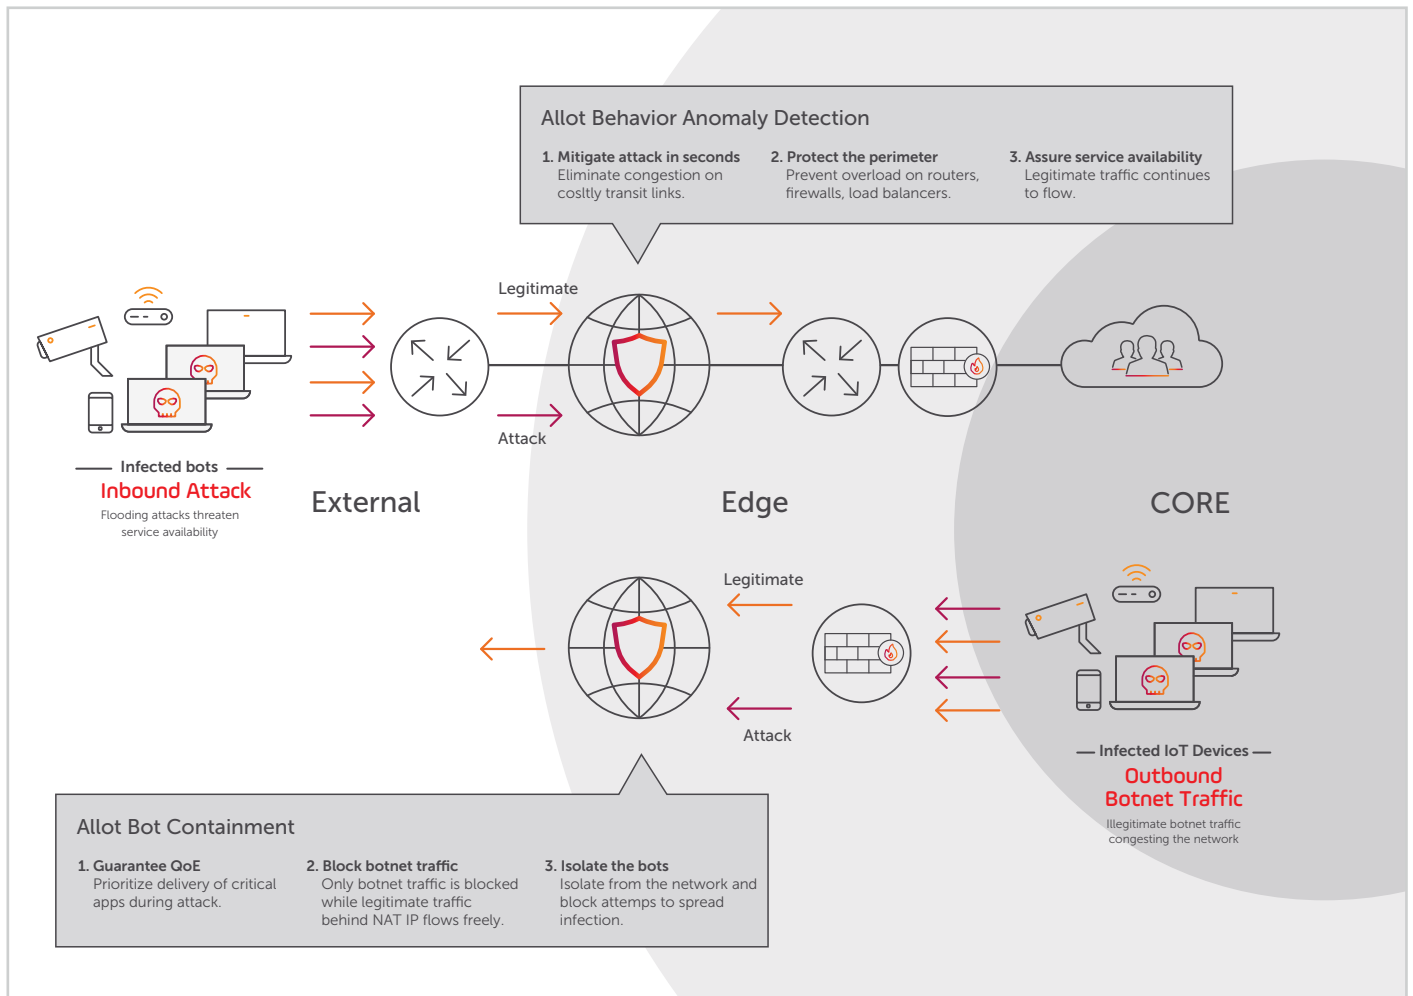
Allot Behavior Anomaly Detection

1. Mitigate attack in seconds
Eliminate congestion on cosltly transit links.

2. Protect the perimeter
Prevent overload on routers, firewalls, load balancers.

3. Assure service availability
Legitimate traffic continues to flow.

Legitimate

Attack

Infected bots
Inbound Attack
Flooding attacks threaten service availability

External

Edge

CORE

Legitimate

Attack

Infected IoT Devices
Outbound Botnet Traffic
Illegitimate botnet traffic congesting the network

Allot Bot Containment

1. Guarantee QoE
Prioritize delivery of critical apps during attack.

2. Block botnet traffic
Only botnet traffic is blocked while legitimate traffic behind NAT IP flows freely.

3. Isolate the bots
Isolate from the network and block attemps to spread infection.